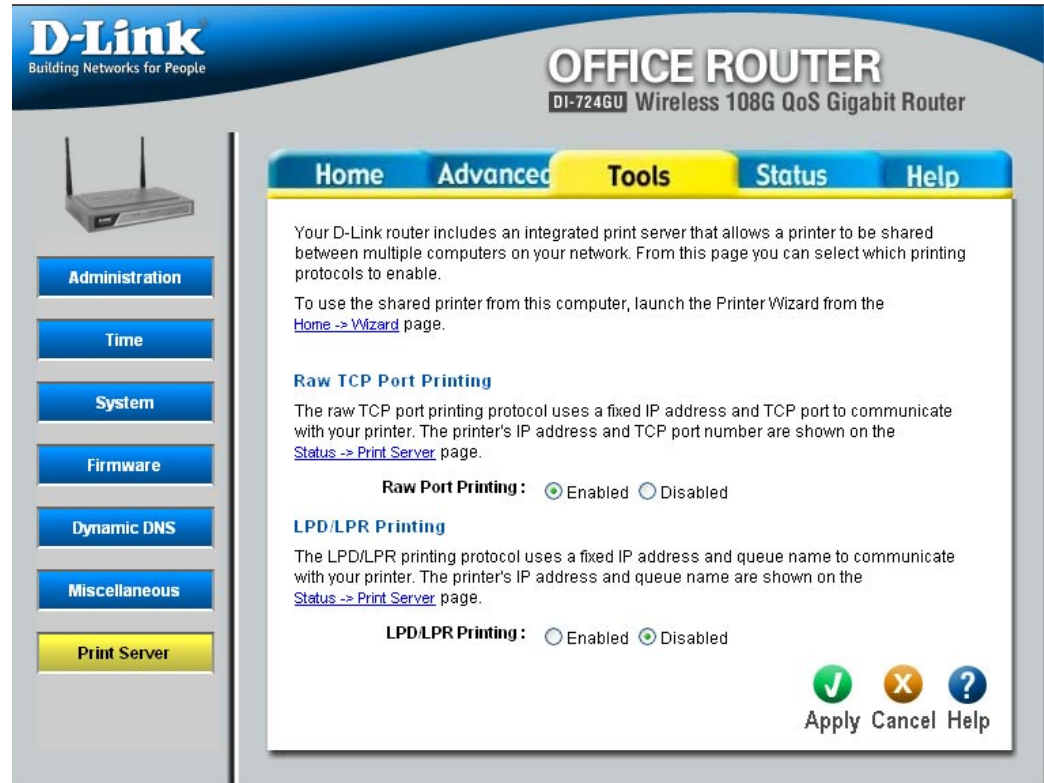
D-Link
Building Networks for People

OFFICE ROUTER
DI-724GU Wireless 108G QoS Gigabit Router

Home Advanced Tools Status Help

Administration
Time
System
Firmware
Dynamic DNS
Miscellaneous
Print Server

Your D-Link router includes an integrated print server that allows a printer to be shared between multiple computers on your network. From this page you can select which printing protocols to enable.

To use the shared printer from this computer, launch the Printer Wizard from the Home -> Wizard page.

Raw TCP Port Printing

The raw TCP port printing protocol uses a fixed IP address and TCP port to communicate with your printer. The printer's IP address and TCP port number are shown on the Status -> Print Server page.

Raw Port Printing : Enabled Disabled

LPD/LPR Printing

The LPD/LPR printing protocol uses a fixed IP address and queue name to communicate with your printer. The printer's IP address and queue name are shown on the Status -> Print Server page.

LPD/LPR Printing : Enabled Disabled

Apply Cancel Help